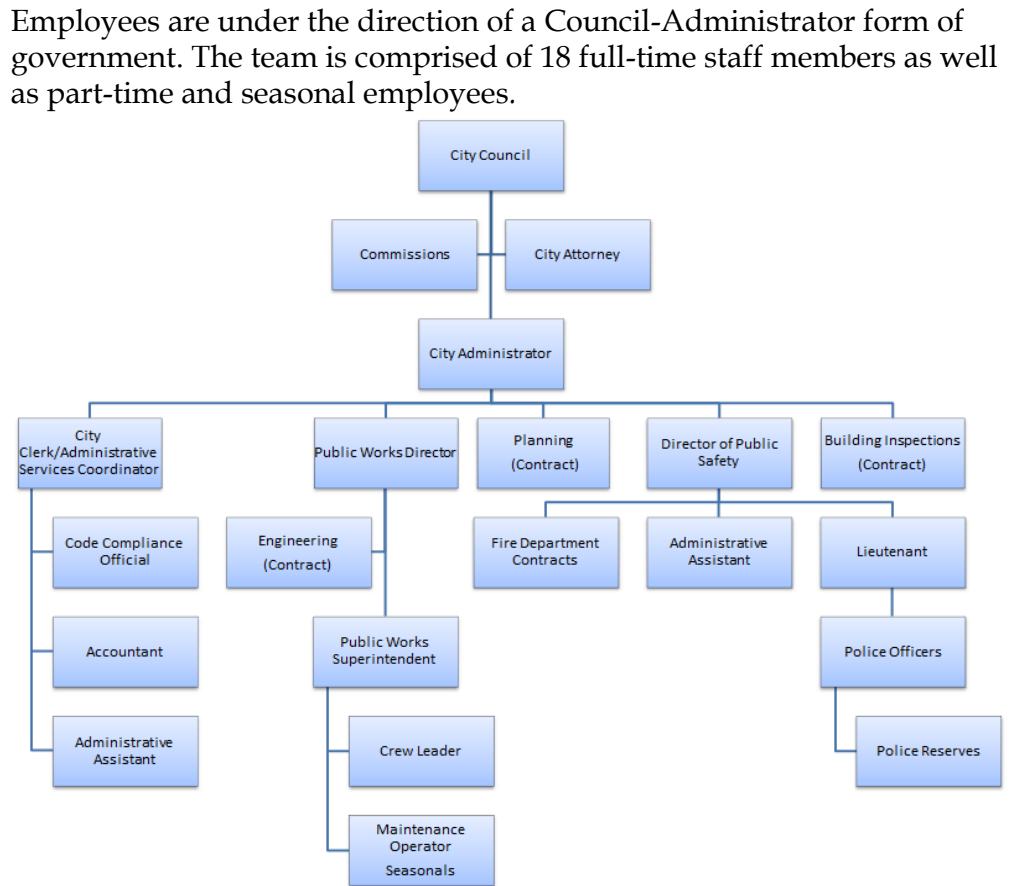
Employees are under the direction of a Council-Administrator form of government. The team is comprised of 18 full-time staff members as well as part-time and seasonal employees.

City Council

Commissions

City Attorney

City Administrator

City Clerk/Administrative Services Coordinator

Public Works Director

Planning (Contract)

Director of Public Safety

Building Inspections (Contract)

Code Compliance Official

Engineering (Contract)

Fire Department Contracts

Administrative Assistant

Lieutenant

Accountant

Public Works Superintendent

Police Officers

Administrative Assistant

Crew Leader

Police Reserves

Maintenance Operator Seasonals